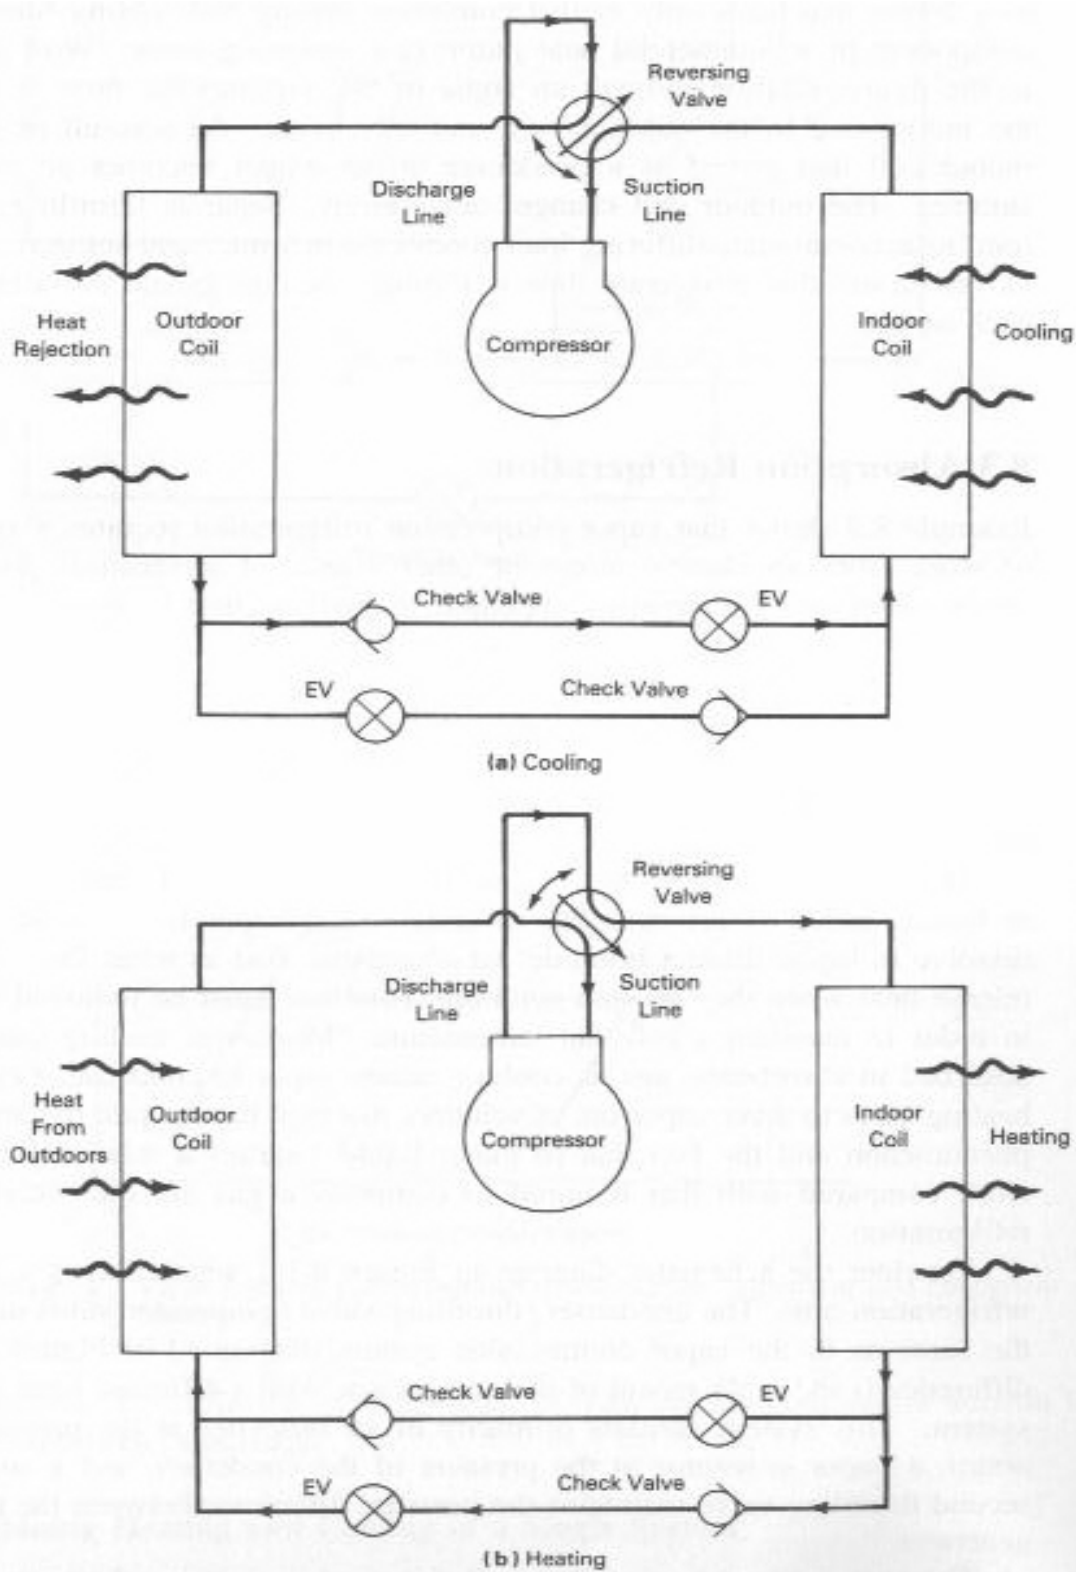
Reversing Valve

Discharge Line

Suction Line

Heat Rejection

Outdoor Coil

Compressor

Indoor Coil

Cooling

Check Valve

EV

EV

Check Valve

(a) Cooling

Reversing Valve

Discharge Line

Suction Line

Heat From Outdoors

Outdoor Coil

Compressor

Indoor Coil

Heating

Check Valve

EV

EV

Check Valve

(b) Heating